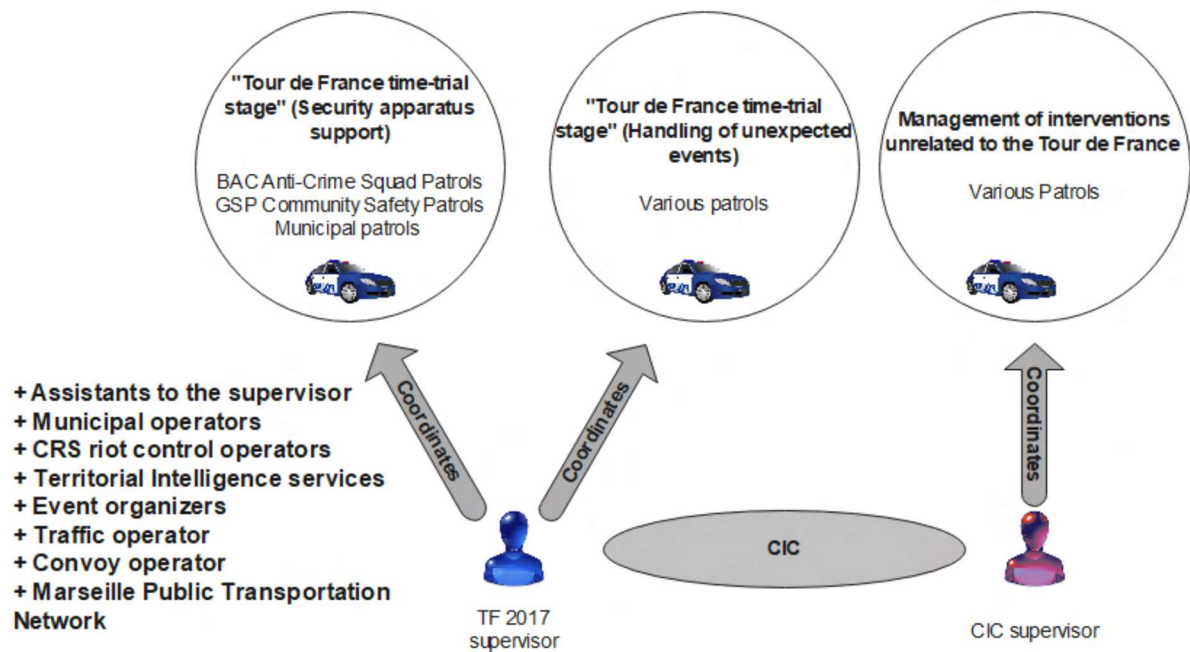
"Tour de France time-trial stage" (Security apparatus support)

BAC Anti-Crime Squad Patrols
GSP Community Safety Patrols
Municipal patrols

"Tour de France time-trial stage" (Handling of unexpected events)

Various patrols

Management of interventions unrelated to the Tour de France

Various Patrols

+ Assistants to the supervisor
+ Municipal operators
+ CRS riot control operators
+ Territorial Intelligence services
+ Event organizers
+ Traffic operator
+ Convoy operator
+ Marseille Public Transportation Network

Coordinates

Coordinates

Coordinates

CIC

TF 2017 supervisor

CIC supervisor